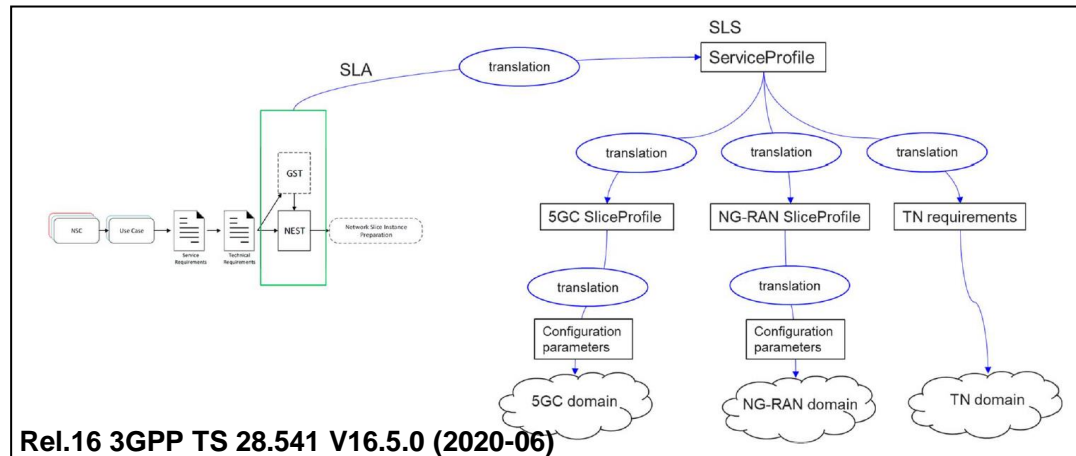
SLS

SLA

translation

ServiceProfile

translation

translation

translation

GST

NSC

Use Case

Service Requirements

Technical Requirements

NEST

Network Slice Instance Preparation

5GC SliceProfile

NG-RAN SliceProfile

TN requirements

translation

translation

Configuration parameters

Configuration parameters

5GC domain

NG-RAN domain

TN domain

Rel.16 3GPP TS 28.541 V16.5.0 (2020-06)